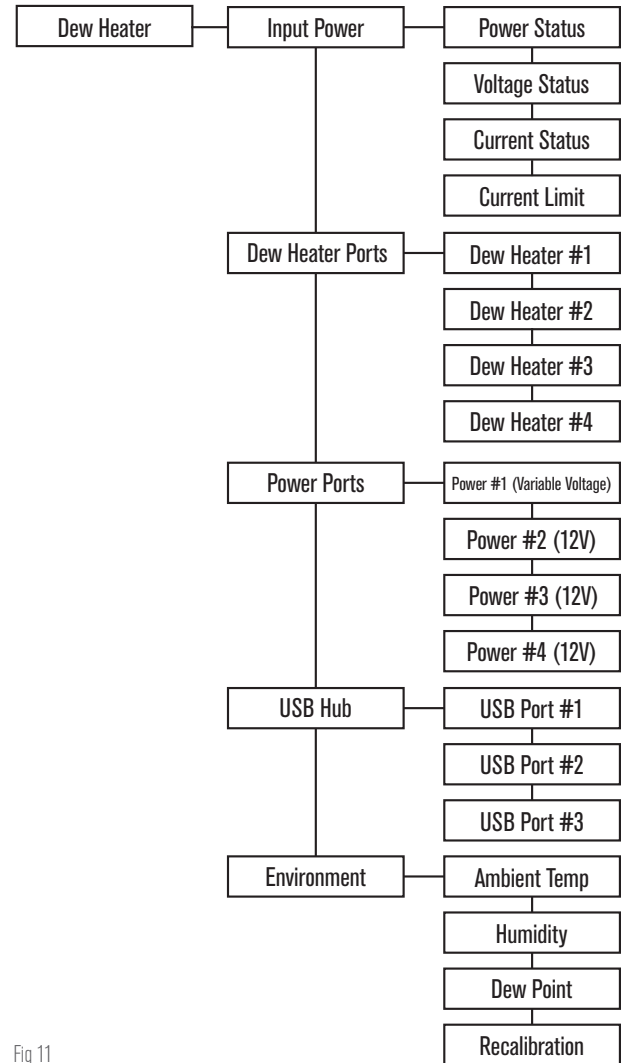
Dew Heater
Input Power
Power Status
Voltage Status
Current Status
Current Limit
Dew Heater Ports
Dew Heater #1
Dew Heater #2
Dew Heater #3
Dew Heater #4
Power Ports
Power #1 (Variable Voltage)
Power #2 (12V)
Power #3 (12V)
Power #4 (12V)
USB Hub
USB Port #1
USB Port #2
USB Port #3
Environment
Ambient Temp
Humidity
Dew Point
Recalibration

Fig 11